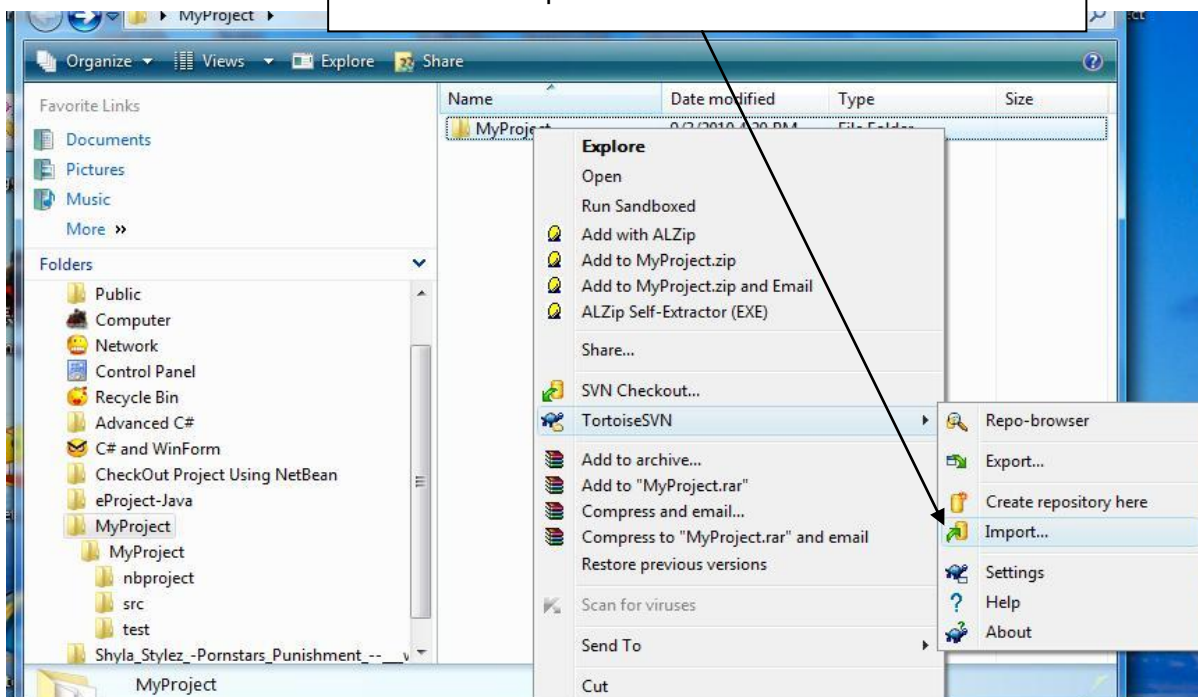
▸ MyProject ▸

Organize ▾ Views ▾ Explore Share

Favorite Links
Documents
Pictures
Music
More »

Folders
Public
Computer
Network
Control Panel
Recycle Bin
Advanced C#
C# and WinForm
CheckOut Project Using NetBean
eProject-Java
MyProject
MyProject
nbproject
src
test
Shyla_Stylez_-Pornstars_Punishment_--__v

MyProject

Name | Date modified | Type | Size
MyProject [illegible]

Explore
Open
Run Sandboxed
Add with ALZip
Add to MyProject.zip
Add to MyProject.zip and Email
ALZip Self-Extractor (EXE)
Share...
SVN Checkout...
TortoiseSVN
Add to archive...
Add to "MyProject.rar"
Compress and email...
Compress to "MyProject.rar" and email
Restore previous versions
Scan for viruses
Send To
Cut

Repo-browser
Export...
Create repository here
Import...
Settings
Help
About